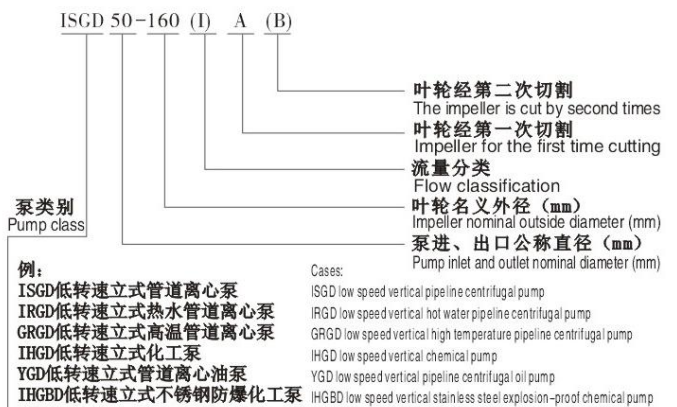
ISGD 50-160 (I) A (B)

叶轮经第二次切割
The impeller is cut by second times

叶轮经第一次切割
Impeller for the first time cutting

流量分类
Flow classification

叶轮名义外径（mm）
Impeller nominal outside diameter (mm)

泵类别
Pump class

泵进、出口公称直径（mm）
Pump inlet and outlet nominal diameter (mm)

例：
ISGD低转速立式管道离心泵
IRGD低转速立式热水管道离心泵
GRGD低转速立式高温管道离心泵
IHGD低转速立式化工泵
YGD低转速立式管道离心油泵
IHGBD低转速立式不锈钢防爆化工泵

Cases:
ISGD low speed vertical pipeline centrifugal pump
IRGD low speed vertical hot water pipeline centrifugal pump
GRGD low speed vertical high temperature pipeline centrifugal pump
IHGD low speed vertical chemical pump
YGD low speed vertical pipeline centrifugal oil pump
IHGBD low speed vertical stainless steel explosion-proof chemical pump